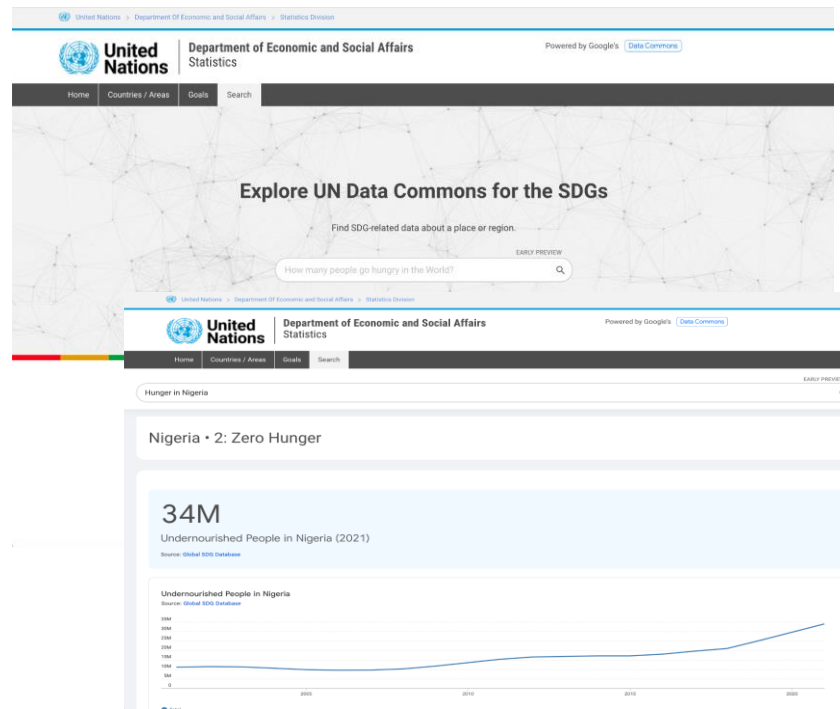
United Nations > Department Of Economic and Social Affairs > Statistics Division

United Nations | Department of Economic and Social Affairs Statistics

Powered by Google's Data Commons

Home Countries / Areas Goals Search

Explore UN Data Commons for the SDGs

Find SDG-related data about a place or region.

EARLY PREVIEW

How many people go hungry in the World?

United Nations > Department Of Economic and Social Affairs > Statistics Division

United Nations | Department of Economic and Social Affairs Statistics

Powered by Google's Data Commons

Home Countries / Areas Goals Search

EARLY PREVIEW

Hunger in Nigeria

Nigeria • 2: Zero Hunger

34M

Undernourished People in Nigeria (2021)

Source: Global SDG Database

Undernourished People in Nigeria

Source: Global SDG Database

35M
30M
25M
20M
15M
10M
5M
0

2005 2010 2015 2020